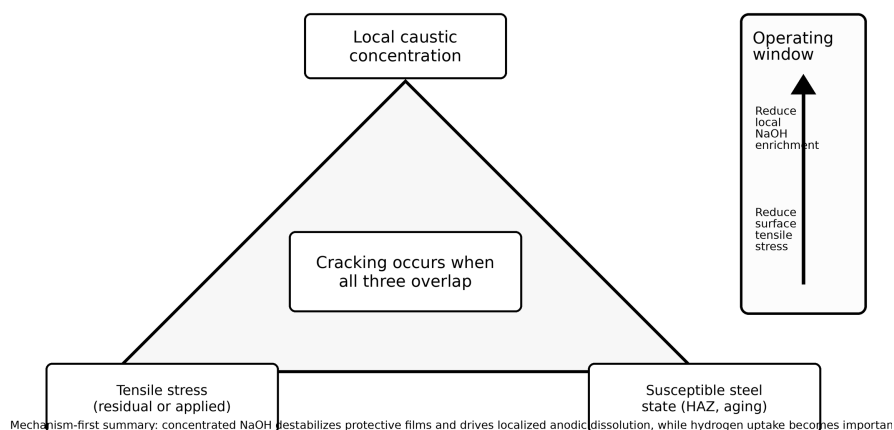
Local caustic concentration

Operating window

Reduce local NaOH enrichment

Reduce surface tensile stress

Cracking occurs when all three overlap

Tensile stress (residual or applied)

Susceptible steel state (HAZ, aging)

Mechanism-first summary: concentrated NaOH destabilizes protective films and drives localized anodic dissolution, while hydrogen uptake becomes importan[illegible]